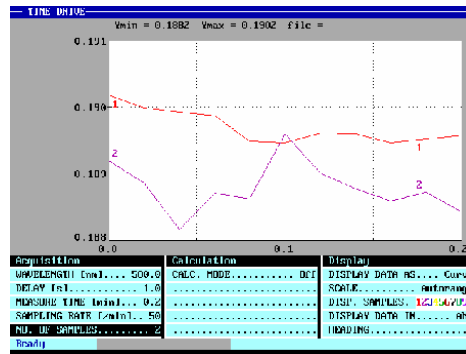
TIME DRIVE

Vmin = 0.1882 Vmax = 0.1902 file =

0.191

0.190

0.189

0.188

1

2

1

2

0.0

0.1

0.2

Acquisition

WAVELENGTH [nm]..... 500.0

DELAY [s]............ 1.0

MEASURE TIME [min].. 0.2

SAMPLING RATE [/min].. 50

NO. OF SAMPLES....... 2

Calculation

CALC. MODE.......... Off

Display

DISPLAY DATA AS..... Curv

SCALE........... autorang

DISP. SAMPLES. 12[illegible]

DISPLAY DATA IN....... ab

HEADING..................

Ready